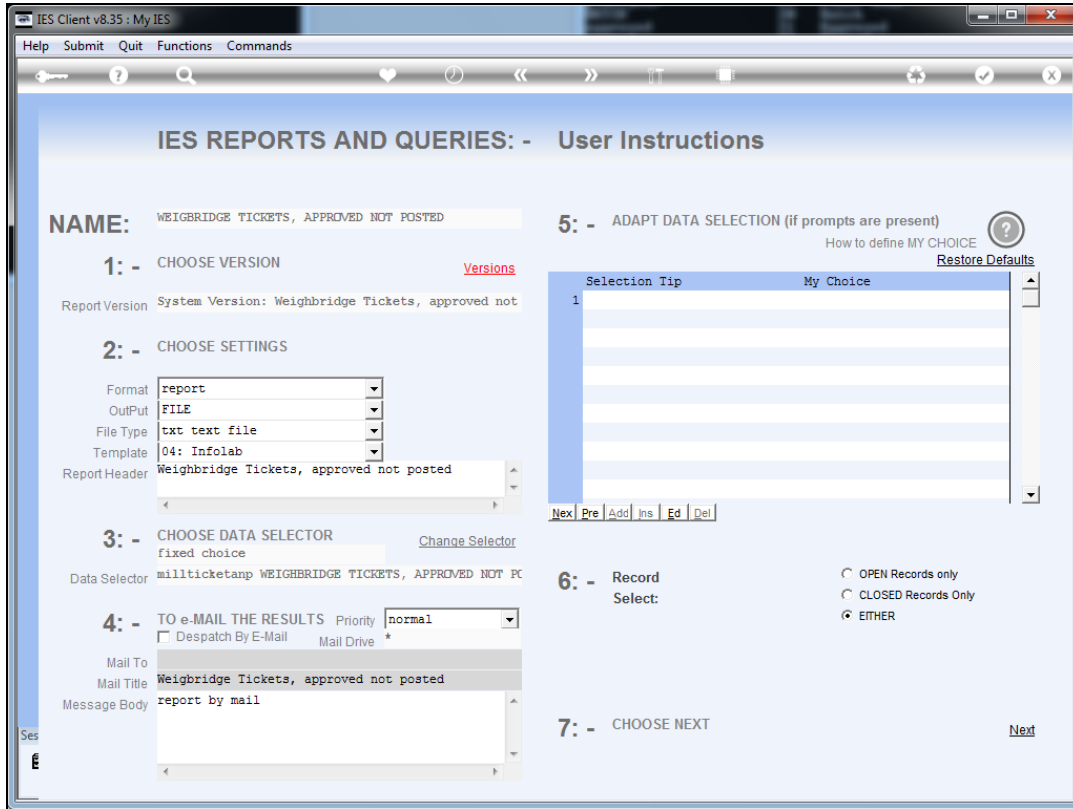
IES Client v8.35 : My IES

Help Submit Quit Functions Commands

IES REPORTS AND QUERIES: - User Instructions

NAME: WEIGBRIDGE TICKETS, APPROVED NOT POSTED

1: - CHOOSE VERSION
Versions

Report Version System Version: Weighbridge Tickets, approved not

2: - CHOOSE SETTINGS

Format report
OutPut FILE
File Type txt text file
Template 04: Infolab
Report Header Weighbridge Tickets, approved not posted

3: - CHOOSE DATA SELECTOR
Change Selector
fixed choice
Data Selector millticketanp WEIGHBRIDGE TICKETS, APPROVED NOT PC

4: - TO e-MAIL THE RESULTS Priority normal
Despatch By E-Mail Mail Drive *
Mail To
Mail Title Weigbridge Tickets, approved not posted
Message Body report by mail

5: - ADAPT DATA SELECTION (if prompts are present)
How to define MY CHOICE
Restore Defaults

| | Selection Tip | My Choice |
|---|---|---|
| 1 | | |

Nex Pre Add Ins Ed Del

6: - Record Select:
OPEN Records only
CLOSED Records Only
EITHER

7: - CHOOSE NEXT
Next

Ses